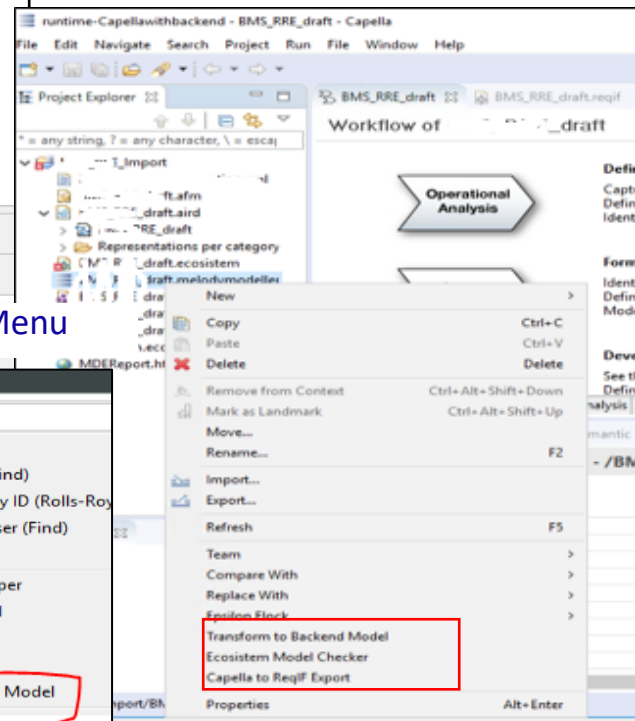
runtime-Capellawithbackend - BMS_RRE_draft - Capella

File Edit Navigate Search Project Run File Window Help

Project Explorer

* = any string, ? = any character, \ = escap

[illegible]_Import

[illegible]ft.afm

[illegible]_draft.aird

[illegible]RE_draft

Representations per category

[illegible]_draft.ecosistem

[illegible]draft.melodymodeller

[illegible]dra

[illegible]dra

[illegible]dra

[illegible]eco

MDEReport.ht

BMS_RRE_draft

BMS_RRE_draft.reqif

Workflow of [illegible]_draft

Operational Analysis

Defi

Capt
Defin
Ident

Form

Ident
Defin
Mode

Deve

See t
Defin

nalysis

mantic

- /BM

Menu

ind)

y ID (Rolls-Roy

ser (Find)

per

l

Model

nport/BM

New

Copy Ctrl+C

Paste Ctrl+V

Delete Delete

Remove from Context Ctrl+Alt+Shift+Down

Mark as Landmark Ctrl+Alt+Shift+Up

Move...

Rename... F2

Import...

Export...

Refresh F5

Team

Compare With

Replace With

Epsilon Flock

Transform to Backend Model

Ecosistem Model Checker

Capella to ReqIF Export

Properties Alt+Enter